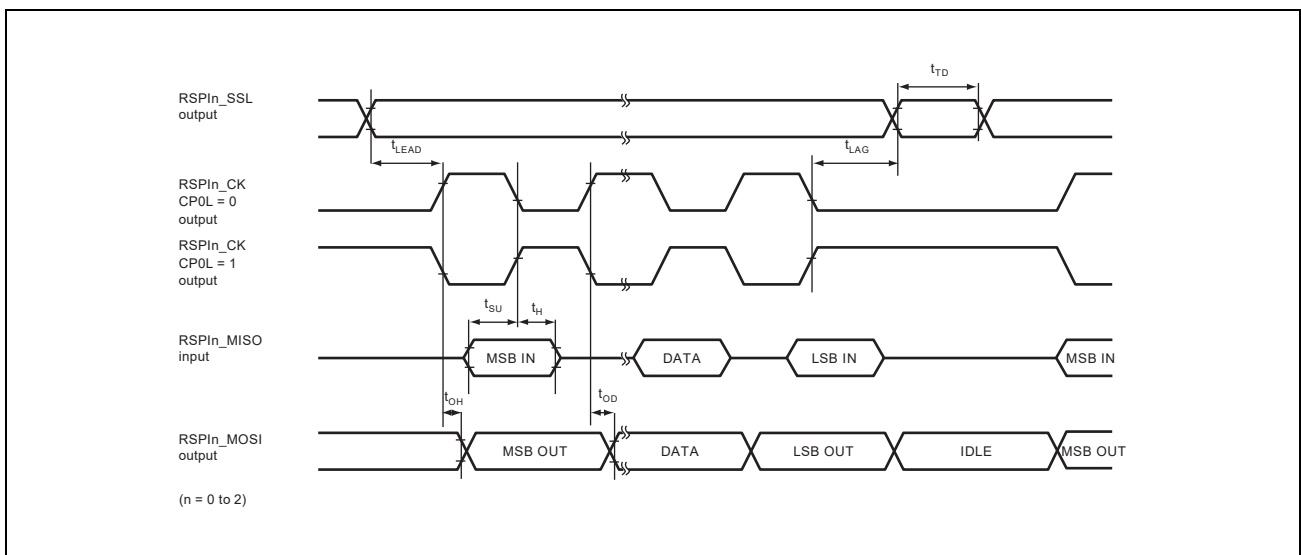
$t_{TD}$

RSPIn_SSL
output

$t_{LEAD}$

$t_{LAG}$

RSPIn_CK
CP0L = 0
output

RSPIn_CK
CP0L = 1
output

$t_{SU}$ $t_{H}$

RSPIn_MISO
input

MSB IN

DATA

LSB IN

MSB IN

$t_{OH}$

$t_{OD}$

RSPIn_MOSI
output

MSB OUT

DATA

LSB OUT

IDLE

MSB OUT

(n = 0 to 2)